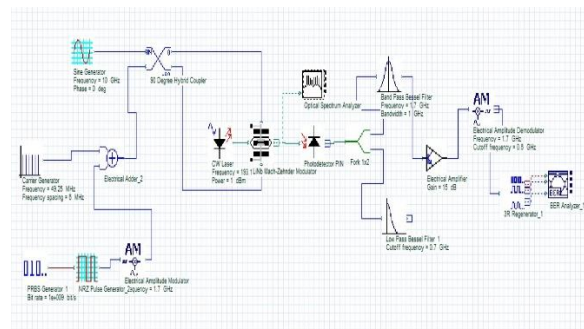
Sine Generator
Frequency = 10 GHz
Phase = 0 deg

90 Degree Hybrid Coupler

Carrier Generator
Frequency = 49.25 MHz
Frequency spacing = 5 MHz

Electrical Adder_2

PRBS Generator 1
Bit rate = 1e+009 bit/s

NRZ Pulse Generator

AM

Electrical Amplitude Modulator
Frequency = 1.7 GHz

CW Laser
Frequency = 193.1 THz
Power = 1 dBm

LiNb Mach-Zehnder Modulator

Optical Spectrum Analyzer

Photodetector PIN

Fork 1x2

Band Pass Bessel Filter
Frequency = 1.7 GHz
Bandwidth = 1 GHz

Low Pass Bessel Filter 1
Cutoff frequency = 0.7 GHz

Electrical Amplifier
Gain = 15 dB

AM

Electrical Amplitude Demodulator
Frequency = 1.7 GHz
Cutoff frequency = 0.5 GHz

3R Regenerator_1

BER Analyzer_1